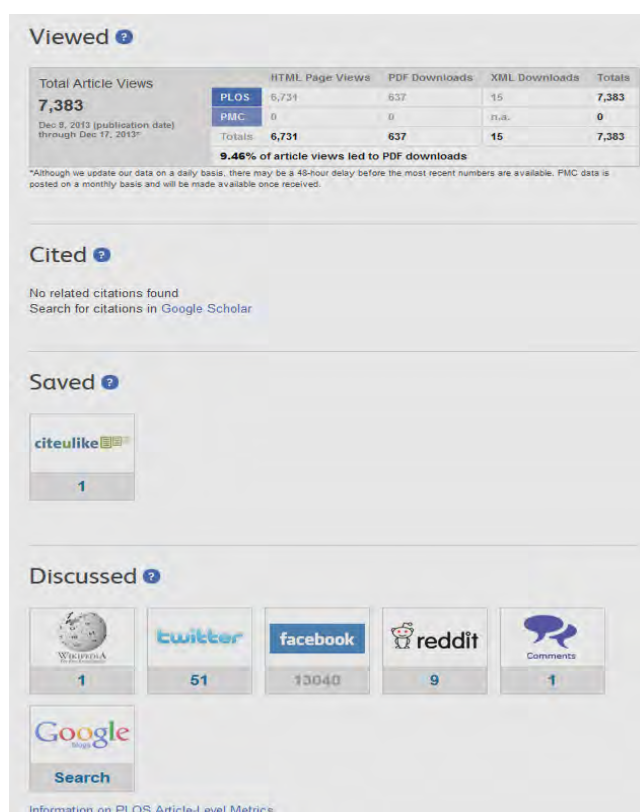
Viewed ?

Total Article Views
7,383
Dec 5, 2013 (publication date) through Dec 17, 2013*

| | HTML Page Views | PDF Downloads | XML Downloads | Totals |
|---|---|---|---|---|
| PLOS | 6,731 | 637 | 15 | 7,383 |
| PMC | 0 | 0 | n.a. | 0 |
| Totals | 6,731 | 637 | 15 | 7,383 |

9.46% of article views led to PDF downloads

*Although we update our data on a daily basis, there may be a 48-hour delay before the most recent numbers are available. PMC data is posted on a monthly basis and will be made available once received.

Cited ?

No related citations found
Search for citations in Google Scholar

Saved ?

citeulike
1

Discussed ?

Wikipedia
1

twitter
51

facebook
13040

reddit
9

Comments
1

Google Blogs
Search

Information on PLOS Article-Level Metrics